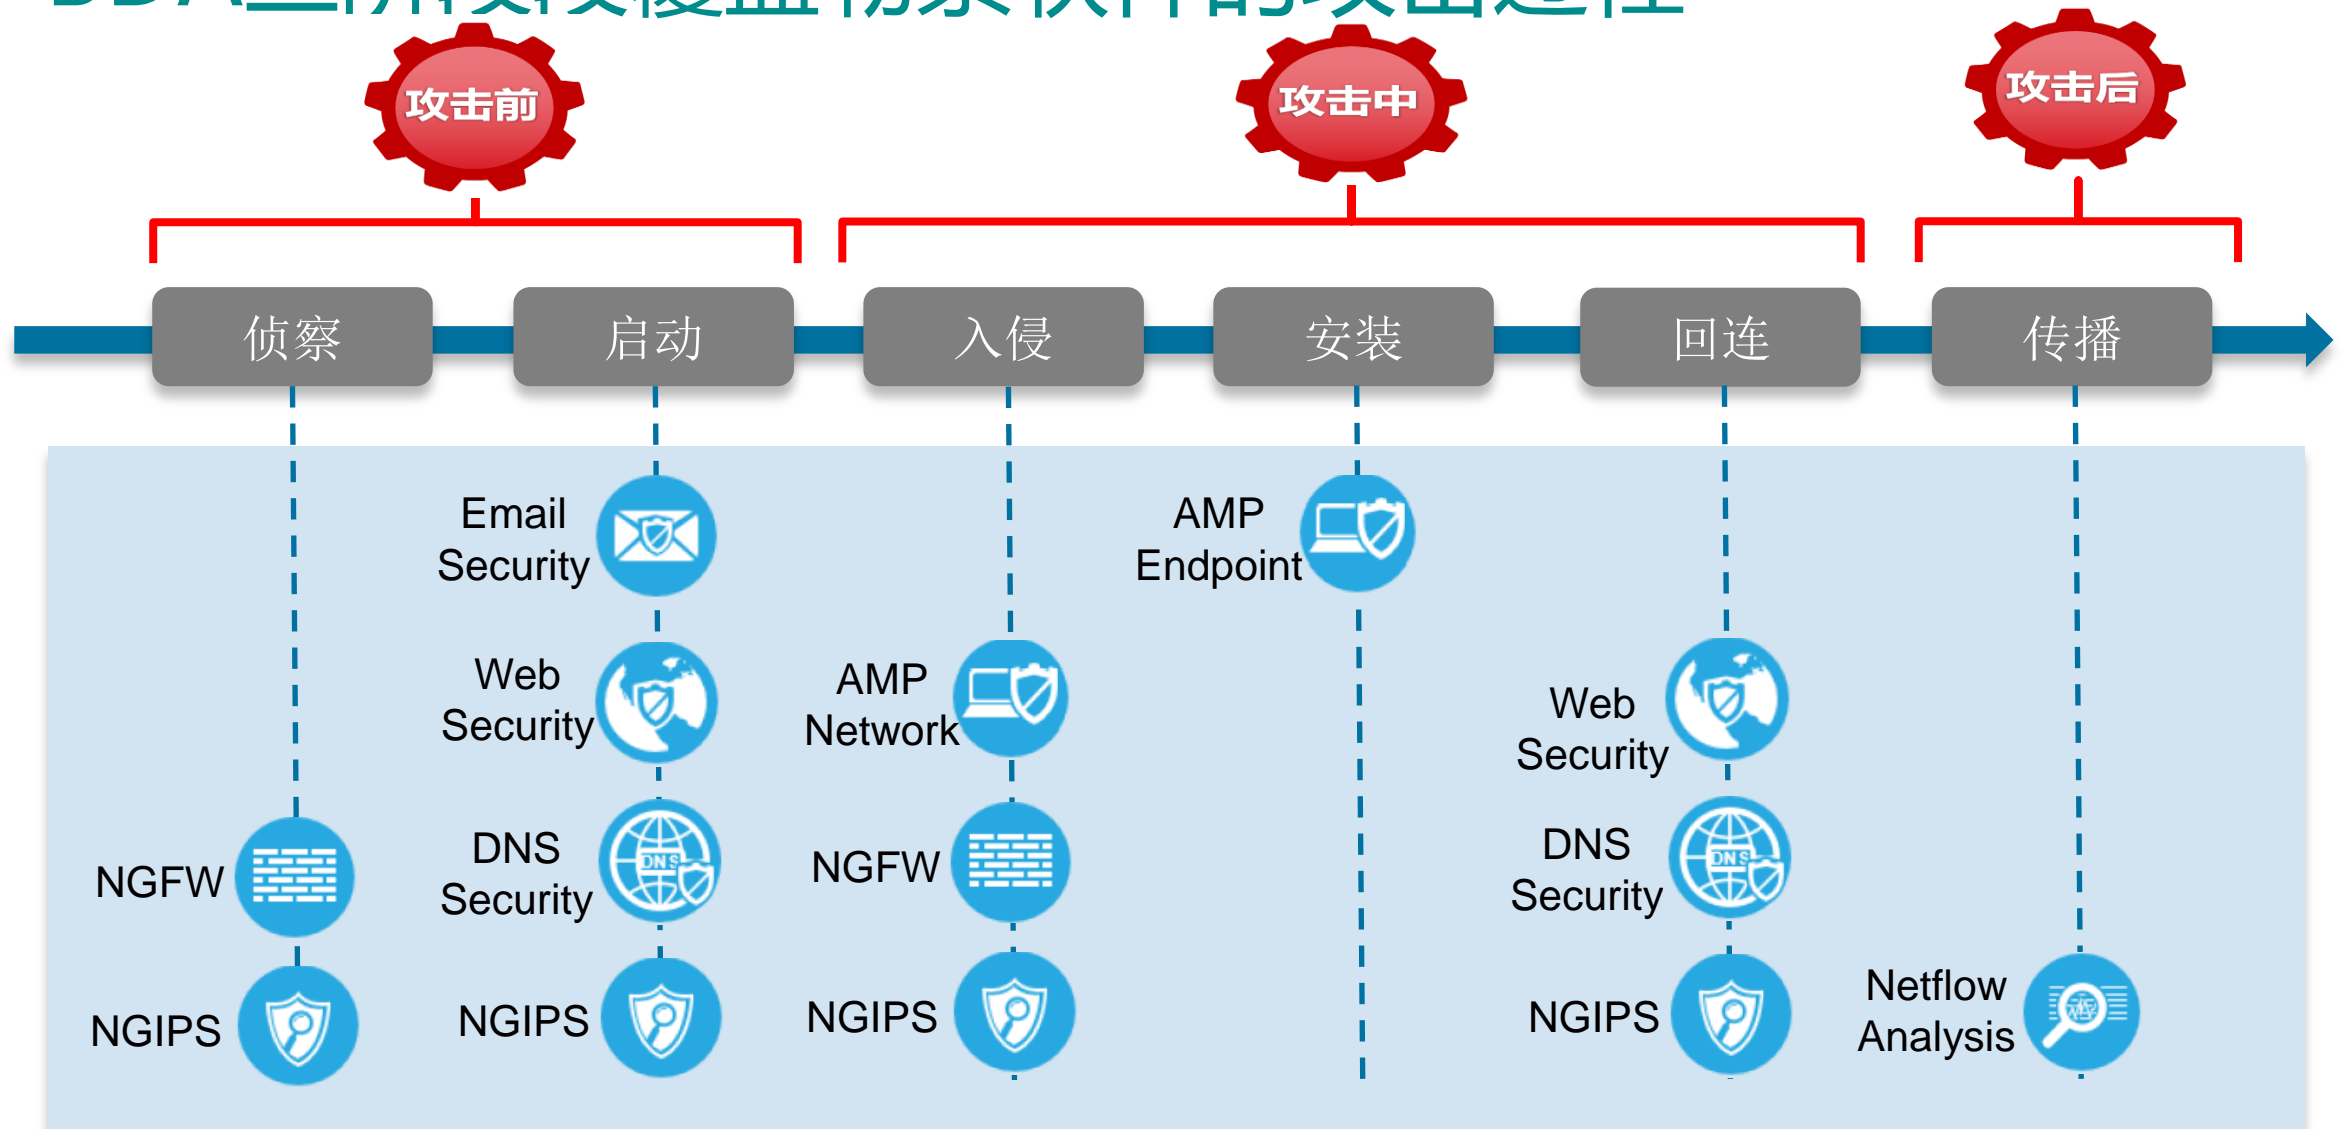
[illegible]

攻击前

攻击中

攻击后

侦察

启动

入侵

安装

回连

传播

NGFW

NGIPS

Email Security

Web Security

DNS Security

NGIPS

AMP Network

NGFW

NGIPS

AMP Endpoint

Web Security

DNS Security

NGIPS

Netflow Analysis